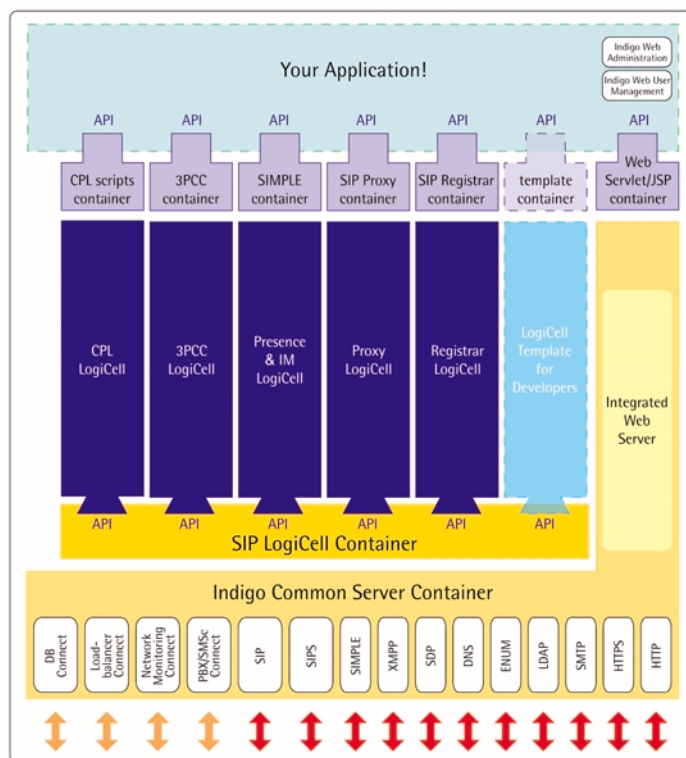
Your Application!

Indigo Web Administration

Indigo Web User Management

API API API API API API API

CPL scripts container

3PCC container

SIMPLE container

SIP Proxy container

SIP Registrar container

template container

Web Servlet/JSP container

CPL LogiCell

3PCC LogiCell

Presence & IM LogiCell

Proxy LogiCell

Registrar LogiCell

LogiCell Template for Developers

Integrated Web Server

API API API API API API

SIP LogiCell Container

Indigo Common Server Container

DB Connect

Load-balancer Connect

Network Monitoring Connect

PBX/SMSc Connect

SIP

SIPS

SIMPLE

XMPP

SDP

DNS

ENUM

LDAP

SMTP

HTTPS

HTTP